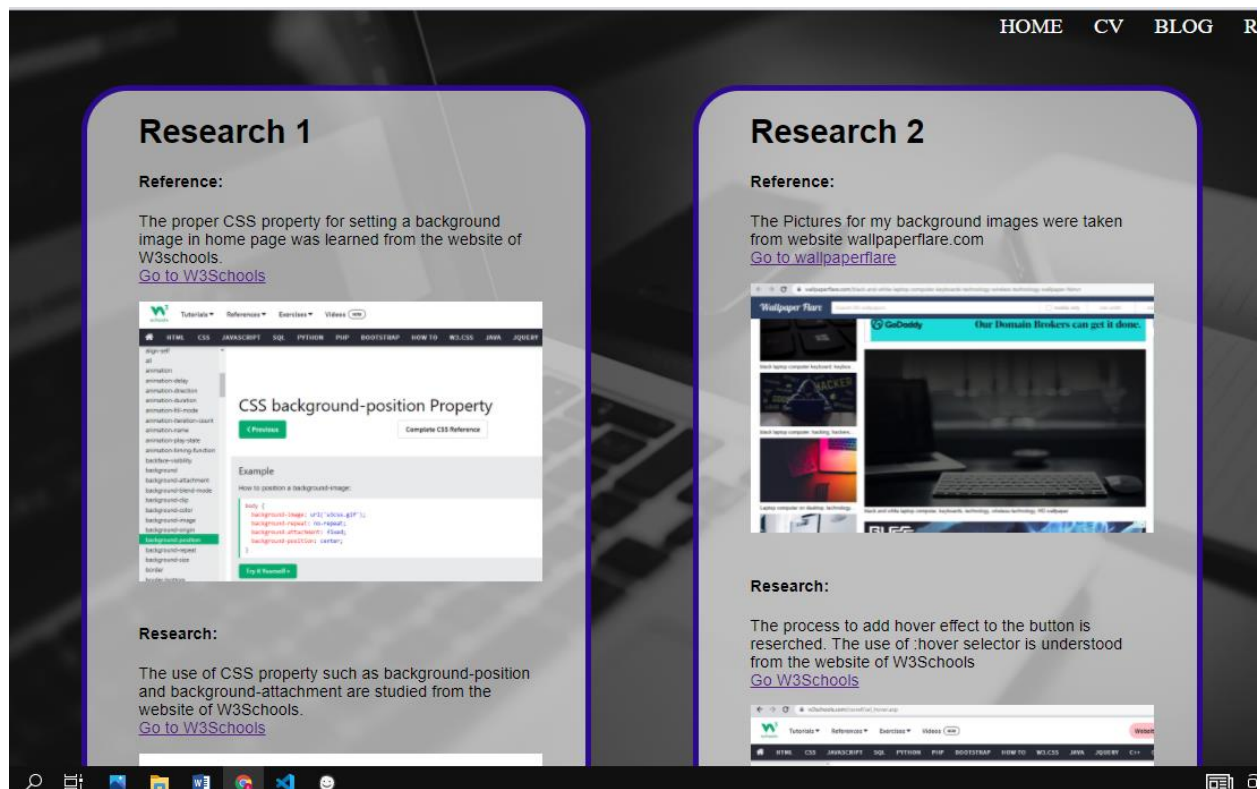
HOME CV BLOG R

Research 1

Reference:

The proper CSS property for setting a background image in home page was learned from the website of W3schools.
Go to W3Schools

Tutorials ▾ References ▾ Exercises ▾ Videos NEW

HTML CSS JAVASCRIPT SQL PYTHON PHP BOOTSTRAP HOW TO W3.CSS JAVA JQUERY

align-self
all
animation
animation-delay
animation-direction
animation-duration
animation-fill-mode
animation-iteration-count
animation-name
animation-play-state
animation-timing-function
backface-visibility
background
background-attachment
background-blend-mode
background-clip
background-color
background-image
background-origin
background-position
background-repeat
background-size
border
border-bottom

CSS background-position Property

‹ Previous

Complete CSS Reference

Example

How to position a background-image:

body {
background-image: url('w3css.gif');
background-repeat: no-repeat;
background-attachment: fixed;
background-position: center;
}

Try it Yourself »

Research:

The use of CSS property such as background-position and background-attachment are studied from the website of W3Schools.
Go to W3Schools

Research 2

Reference:

The Pictures for my background images were taken from website wallpaperflare.com
Go to wallpaperflare

Wallpaper Flare

GoDaddy Our Domain Brokers can get it done.

Research:

The process to add hover effect to the button is reserched. The use of :hover selector is understood from the website of W3Schools
Go W3Schools

Tutorials ▾ References ▾ Exercises ▾ Videos NEW

HTML CSS JAVASCRIPT SQL PYTHON PHP BOOTSTRAP HOW TO W3.CSS JAVA JQUERY C++